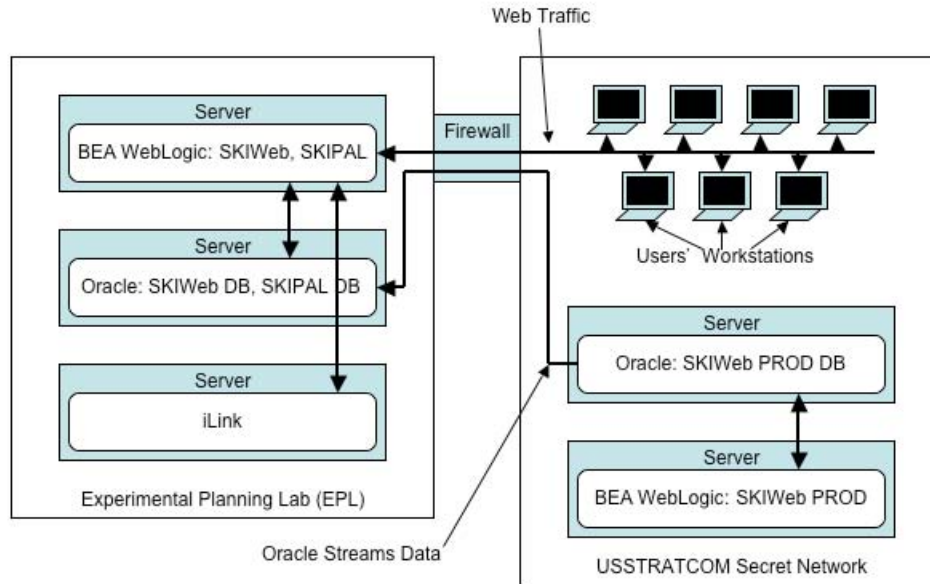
Web Traffic

Server
BEA WebLogic: SKIWeb, SKIPAL

Firewall

Server
Oracle: SKIWeb DB, SKIPAL DB

Users' Workstations

Server
iLink

Server
Oracle: SKIWeb PROD DB

Server
BEA WebLogic: SKIWeb PROD

Experimental Planning Lab (EPL)

Oracle Streams Data

USSTRATCOM Secret Network